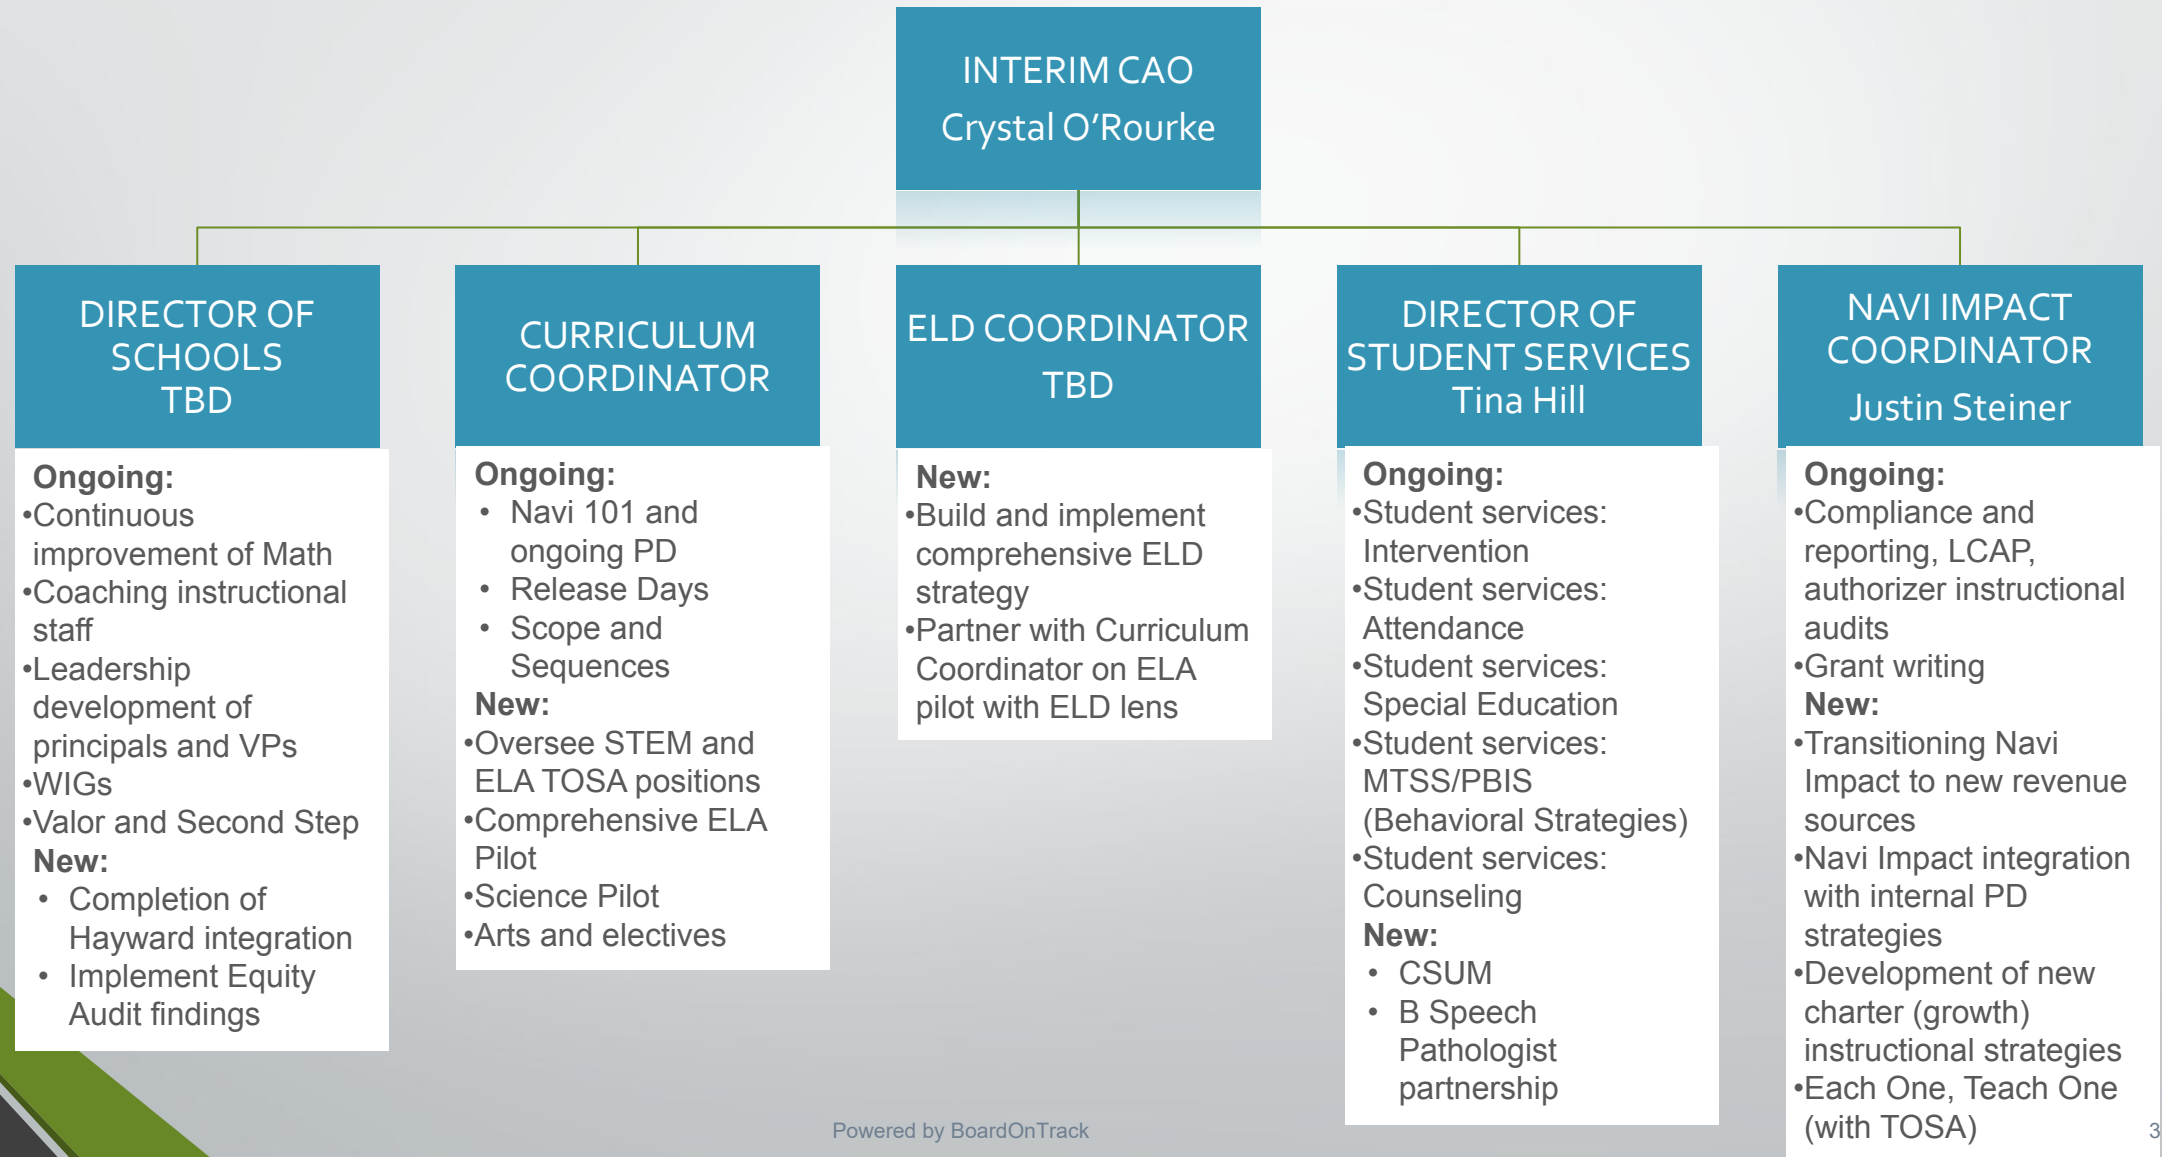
INTERIM CAO
Crystal O'Rourke

DIRECTOR OF SCHOOLS
TBD

Ongoing:
•Continuous improvement of Math
•Coaching instructional staff
•Leadership development of principals and VPs
•WIGs
•Valor and Second Step
New:
• Completion of Hayward integration
• Implement Equity Audit findings

CURRICULUM COORDINATOR

Ongoing:
• Navi 101 and ongoing PD
• Release Days
• Scope and Sequences
New:
•Oversee STEM and ELA TOSA positions
•Comprehensive ELA Pilot
•Science Pilot
•Arts and electives

ELD COORDINATOR
TBD

New:
•Build and implement comprehensive ELD strategy
•Partner with Curriculum Coordinator on ELA pilot with ELD lens

DIRECTOR OF STUDENT SERVICES
Tina Hill

Ongoing:
•Student services: Intervention
•Student services: Attendance
•Student services: Special Education
•Student services: MTSS/PBIS (Behavioral Strategies)
•Student services: Counseling
New:
• CSUM
• B Speech Pathologist partnership

NAVI IMPACT COORDINATOR
Justin Steiner

Ongoing:
•Compliance and reporting, LCAP, authorizer instructional audits
•Grant writing
New:
•Transitioning Navi Impact to new revenue sources
•Navi Impact integration with internal PD strategies
•Development of new charter (growth) instructional strategies
•Each One, Teach One (with TOSA)

Powered by BoardOnTrack

3